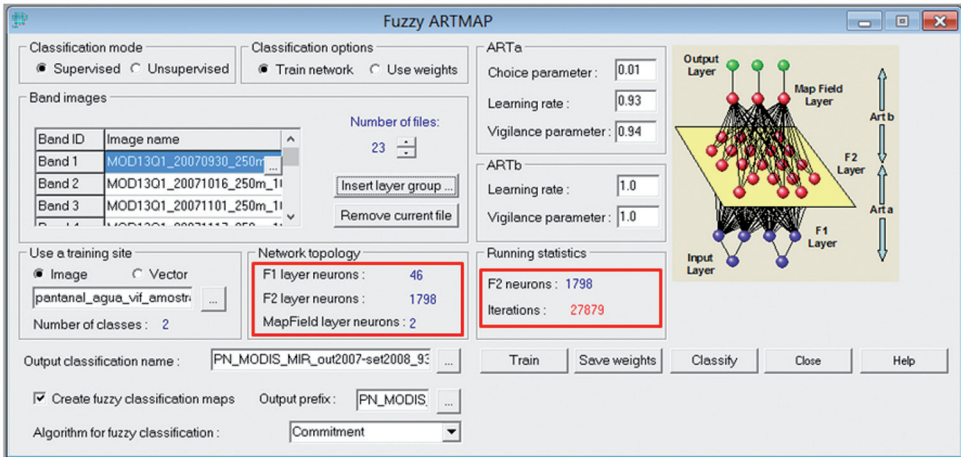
Fuzzy ARTMAP

Classification mode
Supervised Unsupervised

Classification options
Train network Use weights

Band images

| Band ID | Image name |
|---|---|
| Band 1 | MOD13Q1_20070930_250m_... |
| Band 2 | MOD13Q1_20071016_250m_1( |
| Band 3 | MOD13Q1_20071101_250m_1( |
| Band 4 | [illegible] |

Number of files:
23

Insert layer group ...
Remove current file

ARTa
Choice parameter : 0.01
Learning rate : 0.93
Vigilance parameter : 0.94

ARTb
Learning rate : 1.0
Vigilance parameter : 1.0

Output Layer
Map Field Layer
Art b
F2 Layer
Art a
F1 Layer
Input Layer

Use a training site
Image Vector
pantanal_agua_vif_amostra ...
Number of classes : 2

Network topology
F1 layer neurons : 46
F2 layer neurons : 1798
MapField layer neurons : 2

Running statistics
F2 neurons : 1798
Iterations : 27879

Output classification name : PN_MODIS_MIR_out2007-set2008_93 ...

Train Save weights Classify Close Help

Create fuzzy classification maps Output prefix : PN_MODIS ...

Algorithm for fuzzy classification : Commitment